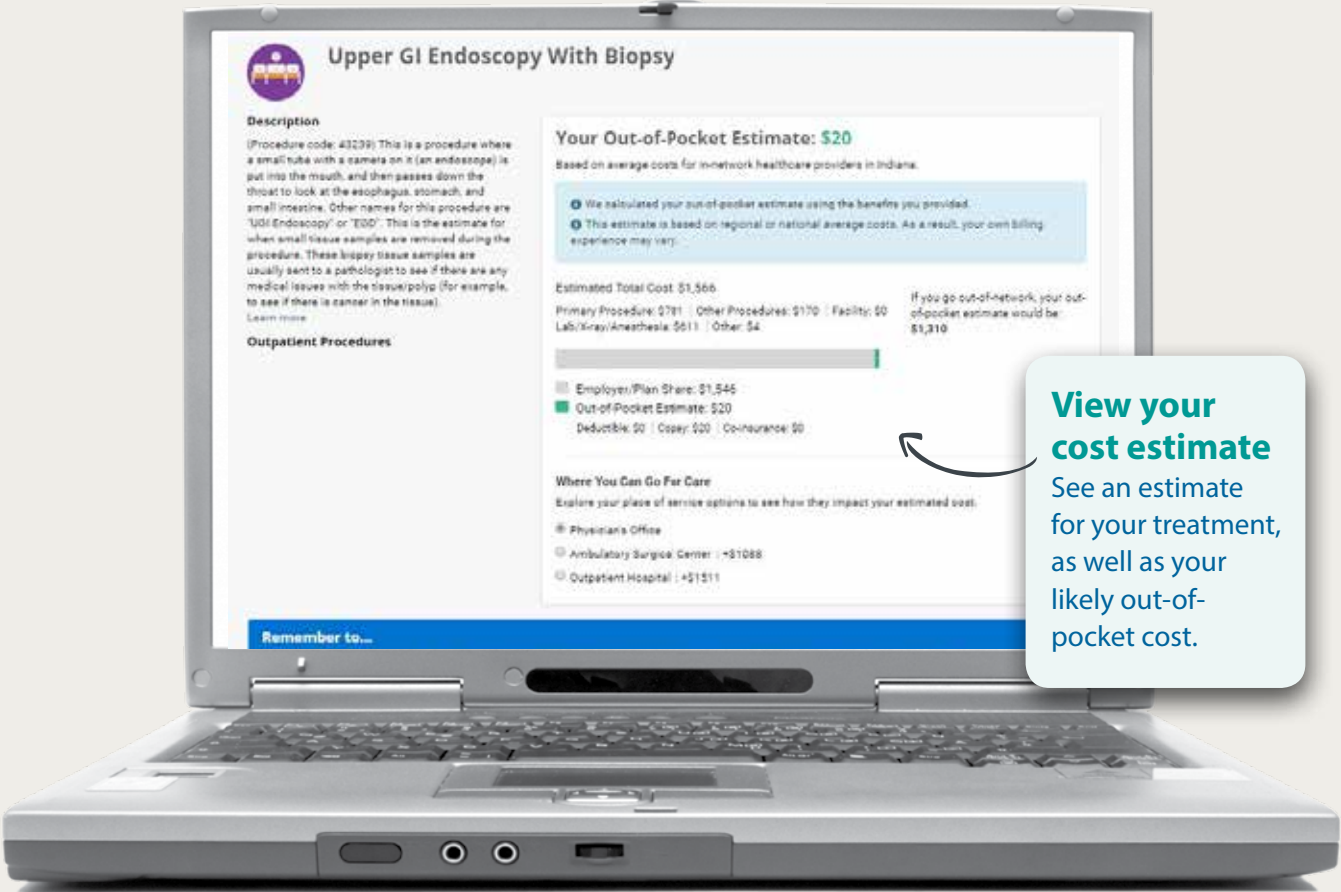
Upper GI Endoscopy With Biopsy

Description

(Procedure code: 43239) This is a procedure where a small tube with a camera on it (an endoscope) is put into the mouth, and then passes down the throat to look at the esophagus, stomach, and small intestine. Other names for this procedure are "UGI Endoscopy" or "EGD". This is the estimate for when small tissue samples are removed during the procedure. These biopsy tissue samples are usually sent to a pathologist to see if there are any medical issues with the tissue/polyp (for example, to see if there is cancer in the tissue).
Learn more

Outpatient Procedures

Your Out-of-Pocket Estimate: $20

Based on average costs for in-network healthcare providers in Indiana.

We calculated your out-of-pocket estimate using the benefits you provided.

This estimate is based on regional or national average costs. As a result, your own billing experience may vary.

Estimated Total Cost: $1,566

Primary Procedure: $781 | Other Procedures: $170 | Facility: $0
Lab/X-ray/Anesthesia: $611 | Other: $4

If you go out-of-network, your out-of-pocket estimate would be: $1,310

Employer/Plan Share: $1,546

Out-of-Pocket Estimate: $20

Deductible: $0 | Copay: $20 | Co-insurance: $0

Where You Can Go For Care

Explore your place of service options to see how they impact your estimated cost.

Physician's Office

Ambulatory Surgical Center : +$1088

Outpatient Hospital : +$1511

Remember to...

View your cost estimate
See an estimate for your treatment, as well as your likely out-of-pocket cost.